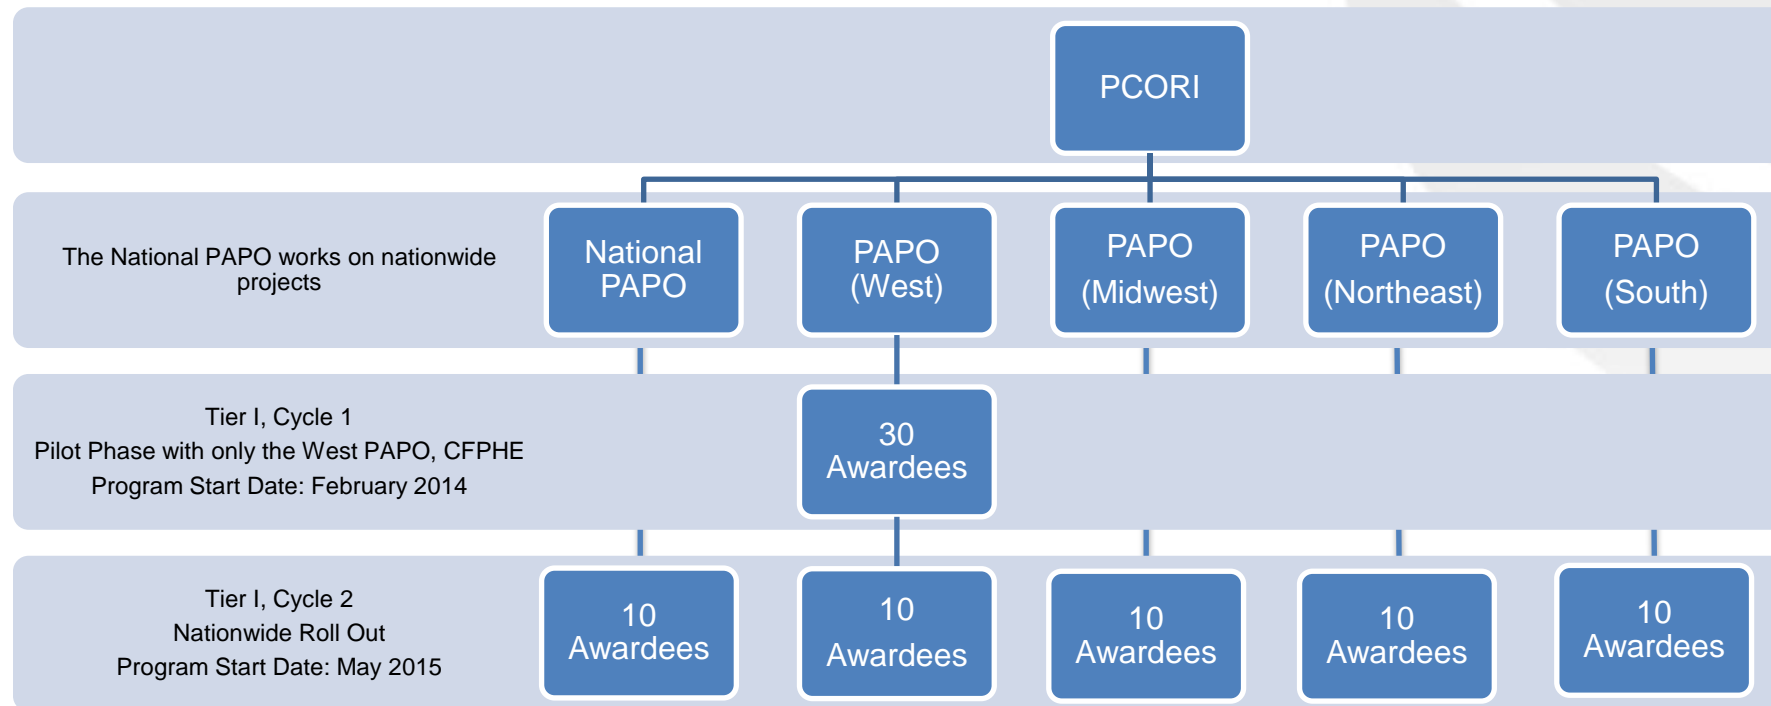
PCORI

The National PAPO works on nationwide projects

National PAPO

PAPO (West)

PAPO (Midwest)

PAPO (Northeast)

PAPO (South)

Tier I, Cycle 1
Pilot Phase with only the West PAPO, CFPHE
Program Start Date: February 2014

30 Awardees

Tier I, Cycle 2
Nationwide Roll Out
Program Start Date: May 2015

10 Awardees

10 Awardees

10 Awardees

10 Awardees

10 Awardees